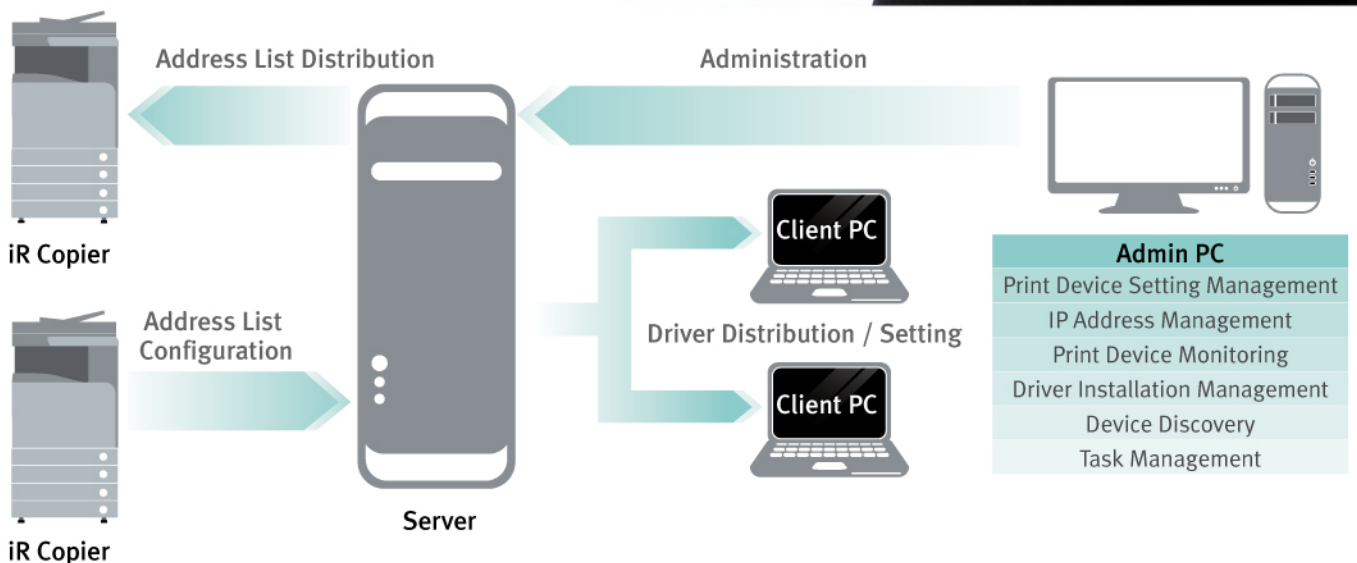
Address List Distribution

Administration

iR Copier

Client PC

Admin PC

Print Device Setting Management

IP Address Management

Print Device Monitoring

Driver Installation Management

Device Discovery

Task Management

Address List Configuration

Driver Distribution / Setting

Client PC

Server

iR Copier